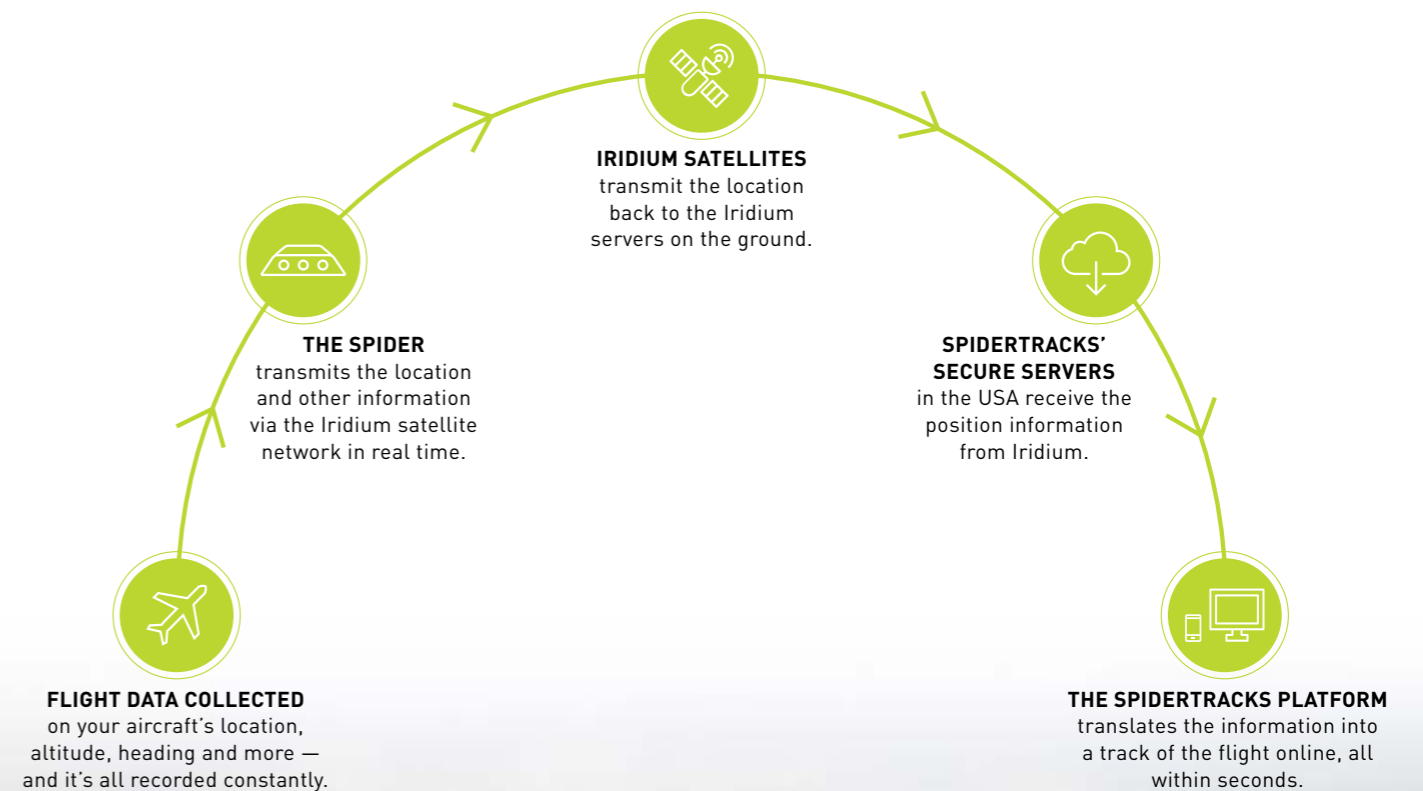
FLIGHT DATA COLLECTED
on your aircraft's location, altitude, heading and more — and it's all recorded constantly.

THE SPIDER
transmits the location and other information via the Iridium satellite network in real time.

IRIDIUM SATELLITES
transmit the location back to the Iridium servers on the ground.

SPIDERTRACKS' SECURE SERVERS
in the USA receive the position information from Iridium.

THE SPIDERTRACKS PLATFORM
translates the information into a track of the flight online, all within seconds.